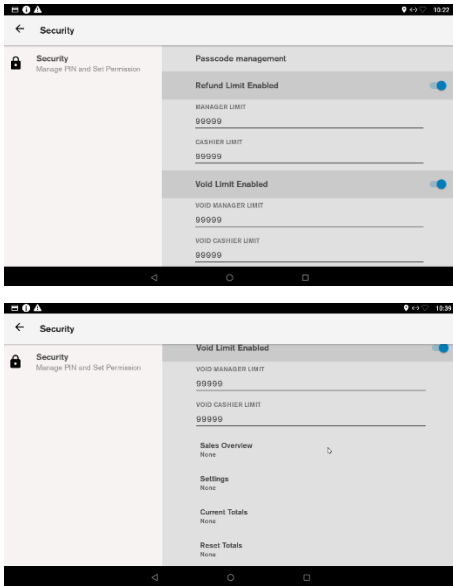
10:22

Security

Security
Manage PIN and Set Permission

Passcode management

Refund Limit Enabled

MANAGER LIMIT
99999

CASHIER LIMIT
99999

Void Limit Enabled

VOID MANAGER LIMIT
99999

VOID CASHIER LIMIT
99999

10:39

Security

Security
Manage PIN and Set Permission

Void Limit Enabled

VOID MANAGER LIMIT
99999

VOID CASHIER LIMIT
99999

Sales Overview
None

Settings
None

Current Totals
None

Reset Totals
None